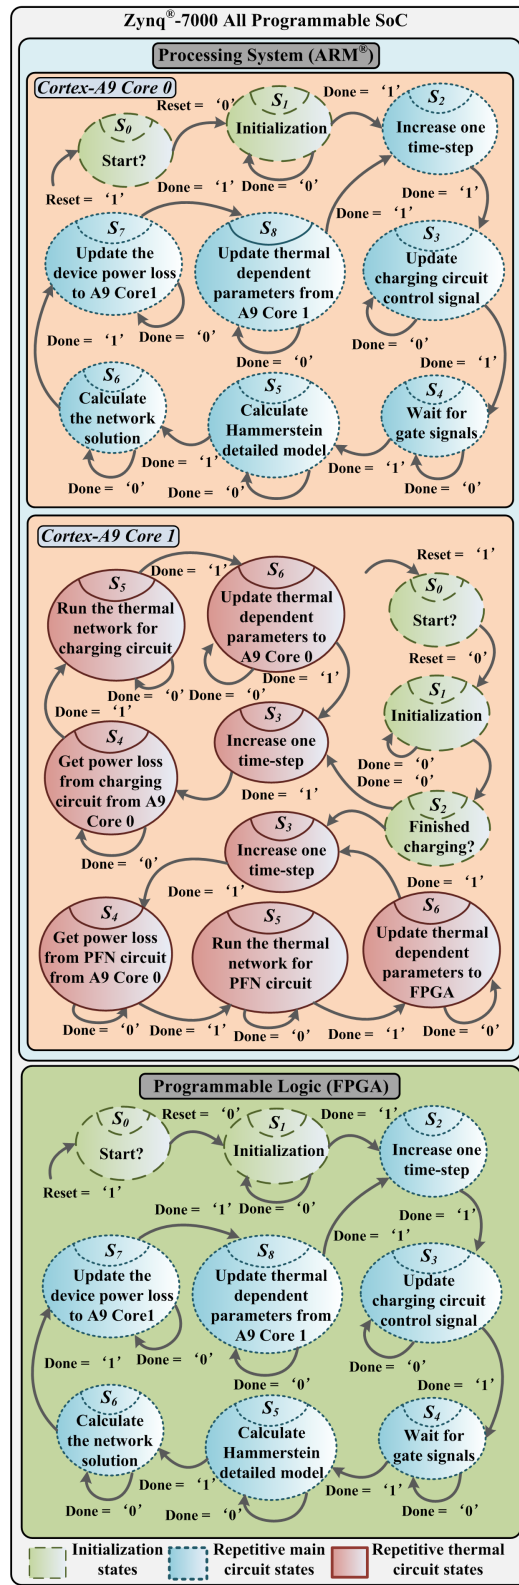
Zynq®-7000 All Programmable SoC

Processing System (ARM®)

Cortex-A9 Core 0

Reset = '0'
Done = '1'
$S_0$
Start?
$S_1$
Initialization
$S_2$
Increase one time-step
Reset = '1'
Done = '1'
Done = '0'
Done = '1'
Done = '1'
$S_7$
Update the device power loss to A9 Core1
$S_8$
Update thermal dependent parameters from A9 Core 1
$S_3$
Update charging circuit control signal
Done = '1'
Done = '0'
Done = '0'
Done = '0'
Done = '1'
$S_6$
Calculate the network solution
$S_5$
Calculate Hammerstein detailed model
$S_4$
Wait for gate signals
Done = '1'
Done = '1'
Done = '0'
Done = '0'
Done = '0'

Cortex-A9 Core 1

Done = '1'
$S_5$
Run the thermal network for charging circuit
$S_6$
Update thermal dependent parameters to A9 Core 0
Reset = '1'
$S_0$
Start?
Reset = '0'
Done = '1'
Done = '0'
Done = '0'
Done = '1'
$S_1$
Initialization
$S_4$
Get power loss from charging circuit from A9 Core 0
$S_3$
Increase one time-step
Done = '0'
Done = '0'
Done = '1'
$S_2$
Finished charging?
Done = '0'
$S_3$
Increase one time-step
Done = '1'
Done = '1'
$S_4$
Get power loss from PFN circuit from A9 Core 0
$S_5$
Run the thermal network for PFN circuit
$S_6$
Update thermal dependent parameters to FPGA
Done = '0'
Done = '1'
Done = '0'
Done = '1'
Done = '0'

Programmable Logic (FPGA)

Reset = '0'
Done = '1'
$S_0$
Start?
$S_1$
Initialization
$S_2$
Increase one time-step
Reset = '1'
Done = '1'
Done = '0'
Done = '1'
Done = '1'
$S_7$
Update the device power loss to A9 Core1
$S_8$
Update thermal dependent parameters from A9 Core 1
$S_3$
Update charging circuit control signal
Done = '1'
Done = '0'
Done = '0'
Done = '0'
Done = '1'
$S_6$
Calculate the network solution
$S_5$
Calculate Hammerstein detailed model
$S_4$
Wait for gate signals
Done = '1'
Done = '1'
Done = '0'
Done = '0'
Done = '0'

Initialization states
Repetitive main circuit states
Repetitive thermal circuit states